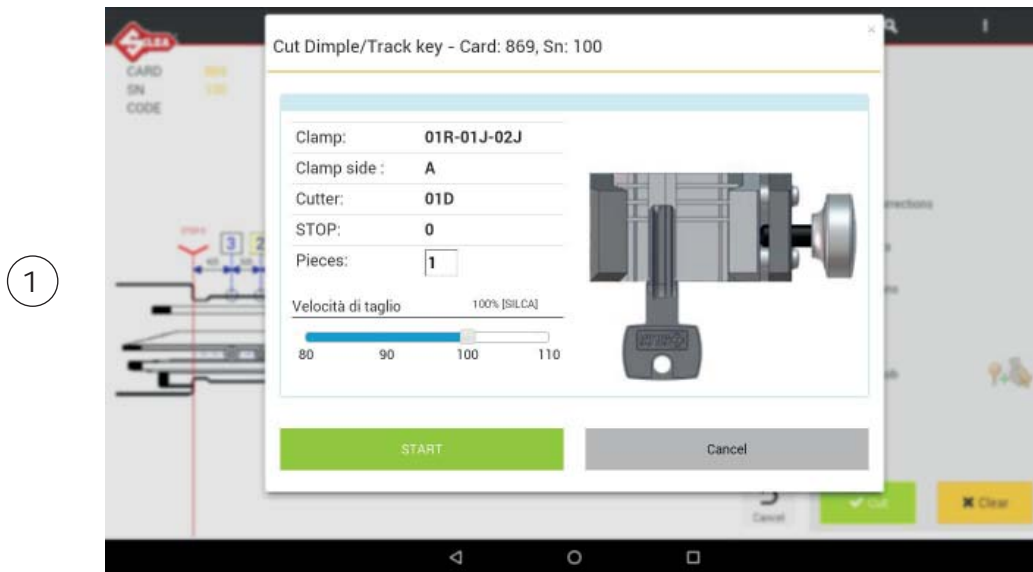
1

SILCA

CARD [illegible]
SN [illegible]
CODE

Cut Dimple/Track key - Card: 869, Sn: 100

×

| Clamp: | 01R-01J-02J |
|---|---|
| Clamp side : | A |
| Cutter: | 01D |
| STOP: | 0 |
| Pieces: | 1 |

Velocità di taglio 100% [SILCA]

80 90 100 110

START

Cancel

3 2

rections

Cancel

Cut

Clear